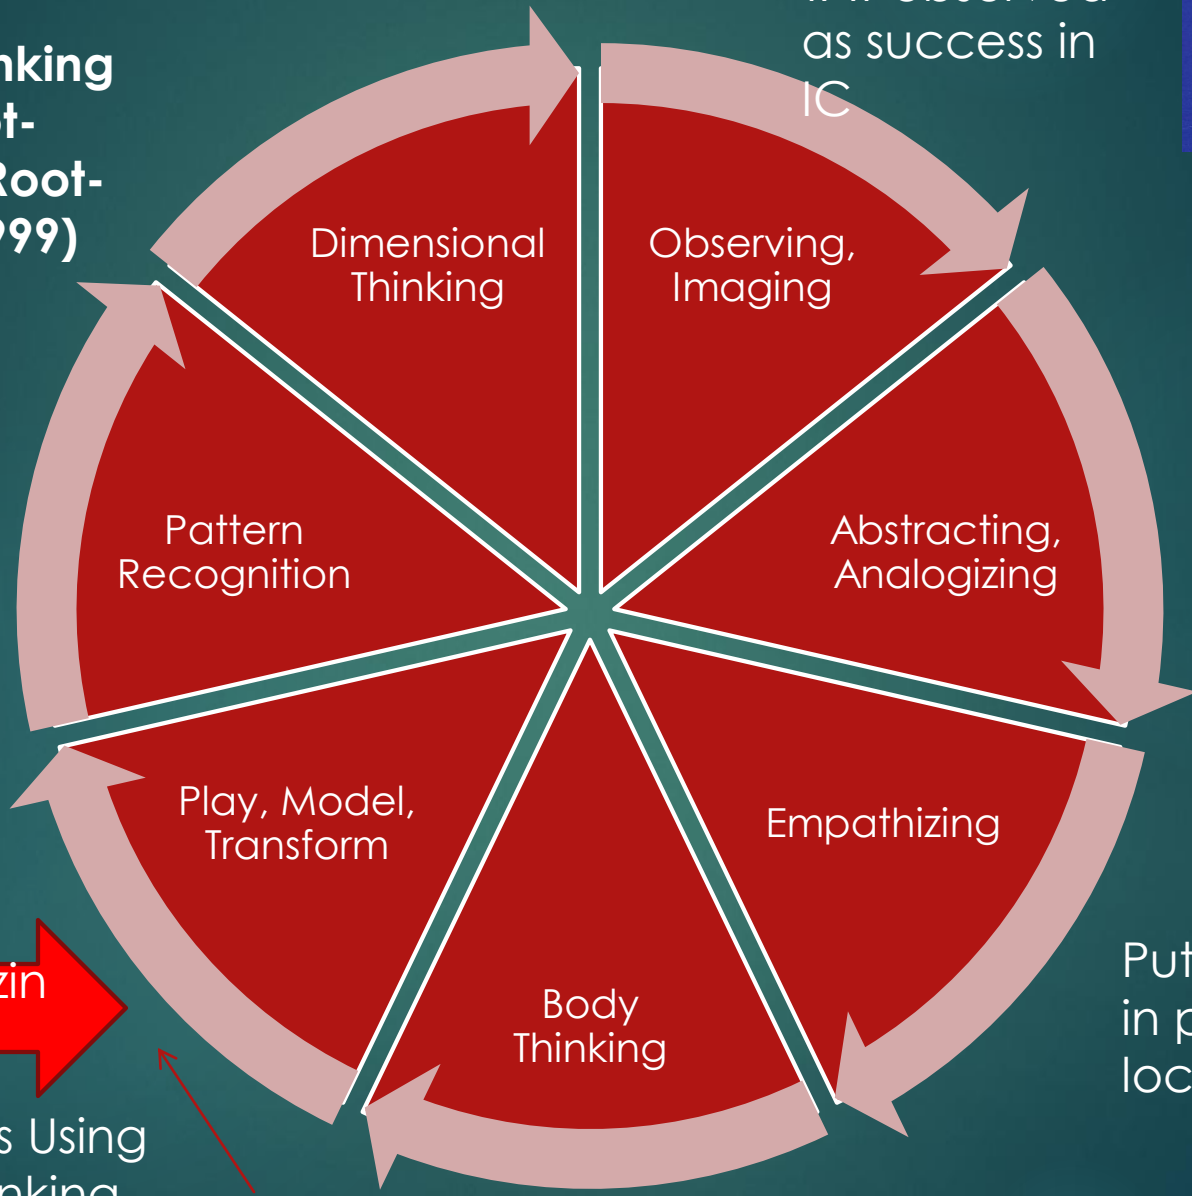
nking
t-
Root-
999)

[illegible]
as success in
IC

Dimensional Thinking

Observing, Imaging

Abstracting, Analogizing

Empathizing

Body Thinking

Play, Model, Transform

Pattern Recognition

zin

s Using
nking

Put
in p
loc